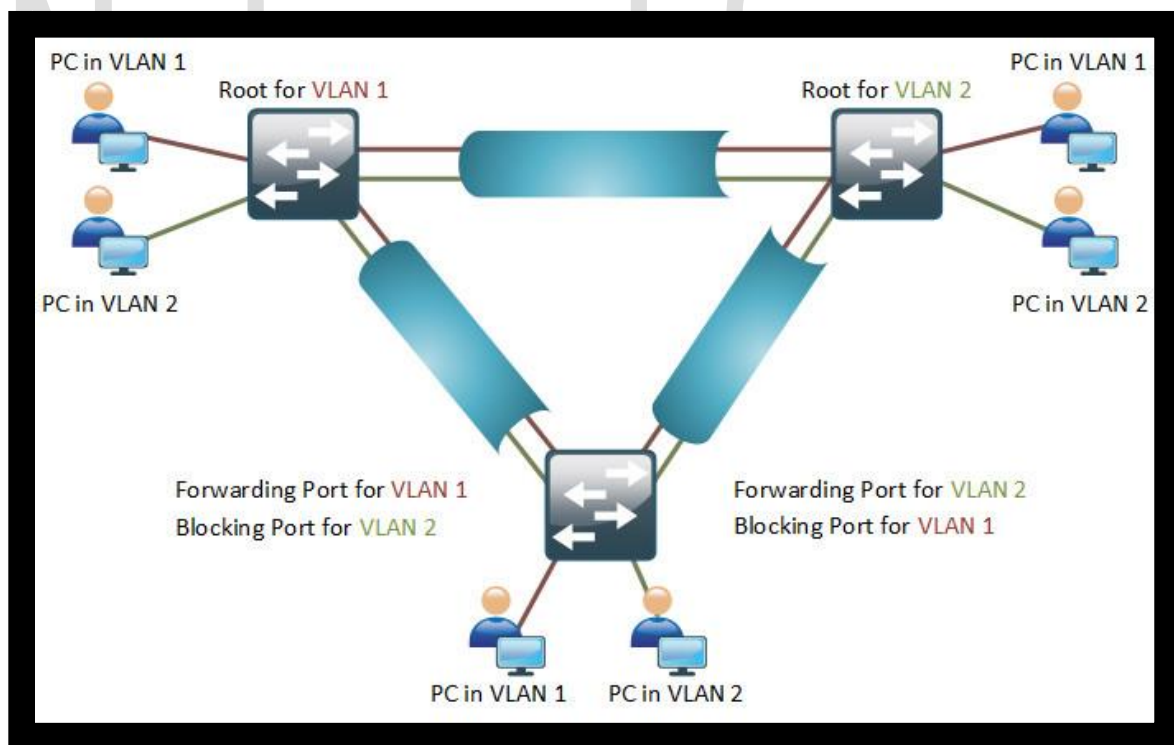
PC in VLAN 1

Root for VLAN 1

Root for VLAN 2

PC in VLAN 1

PC in VLAN 2

PC in VLAN 2

Forwarding Port for VLAN 1
Blocking Port for VLAN 2

Forwarding Port for VLAN 2
Blocking Port for VLAN 1

PC in VLAN 1

PC in VLAN 2